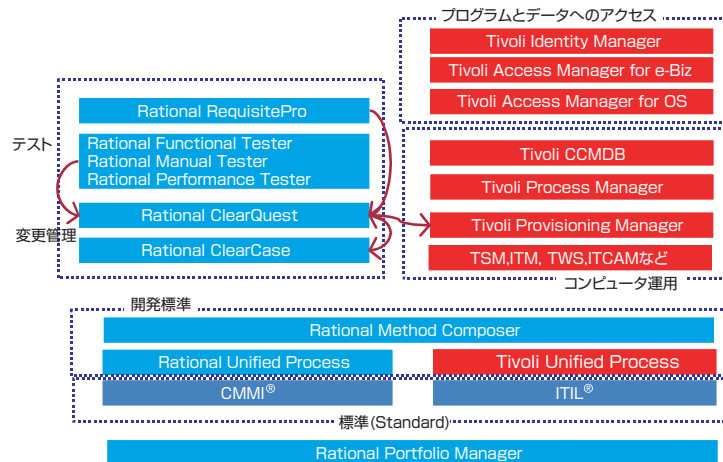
プログラムとデータへのアクセス

Tivoli Identity Manager

Tivoli Access Manager for e-Biz

Tivoli Access Manager for OS

Rational RequisitePro

テスト

Rational Functional Tester
Rational Manual Tester
Rational Performance Tester

Tivoli CCMDB

Tivoli Process Manager

Rational ClearQuest

Tivoli Provisioning Manager

変更管理

Rational ClearCase

TSM,ITM, TWS,ITCAMなど

コンピュータ運用

開発標準

Rational Method Composer

Rational Unified Process

Tivoli Unified Process

CMMI®

ITIL®

標準(Standard)

Rational Portfolio Manager